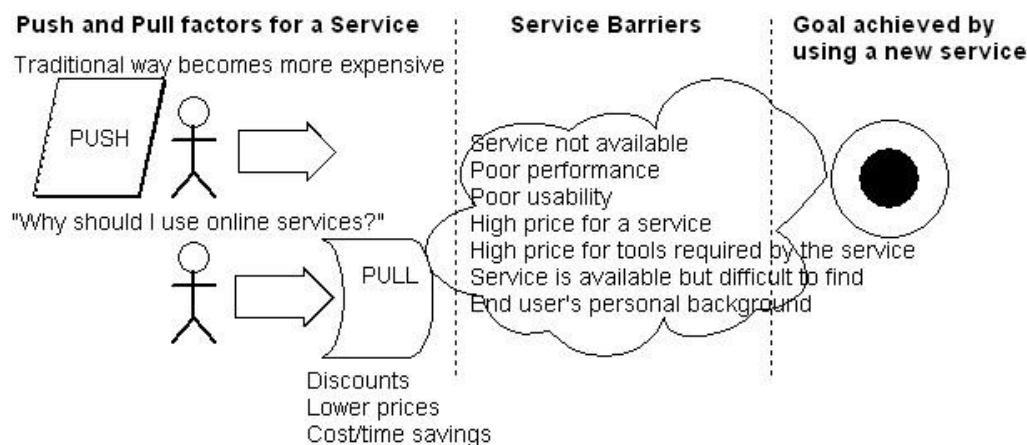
Push and Pull factors for a Service

Traditional way becomes more expensive

PUSH

"Why should I use online services?"

PULL

Discounts
Lower prices
Cost/time savings

Service Barriers

Service not available
Poor performance
Poor usability
High price for a service
High price for tools required by the service
Service is available but difficult to find
End user's personal background

Goal achieved by using a new service